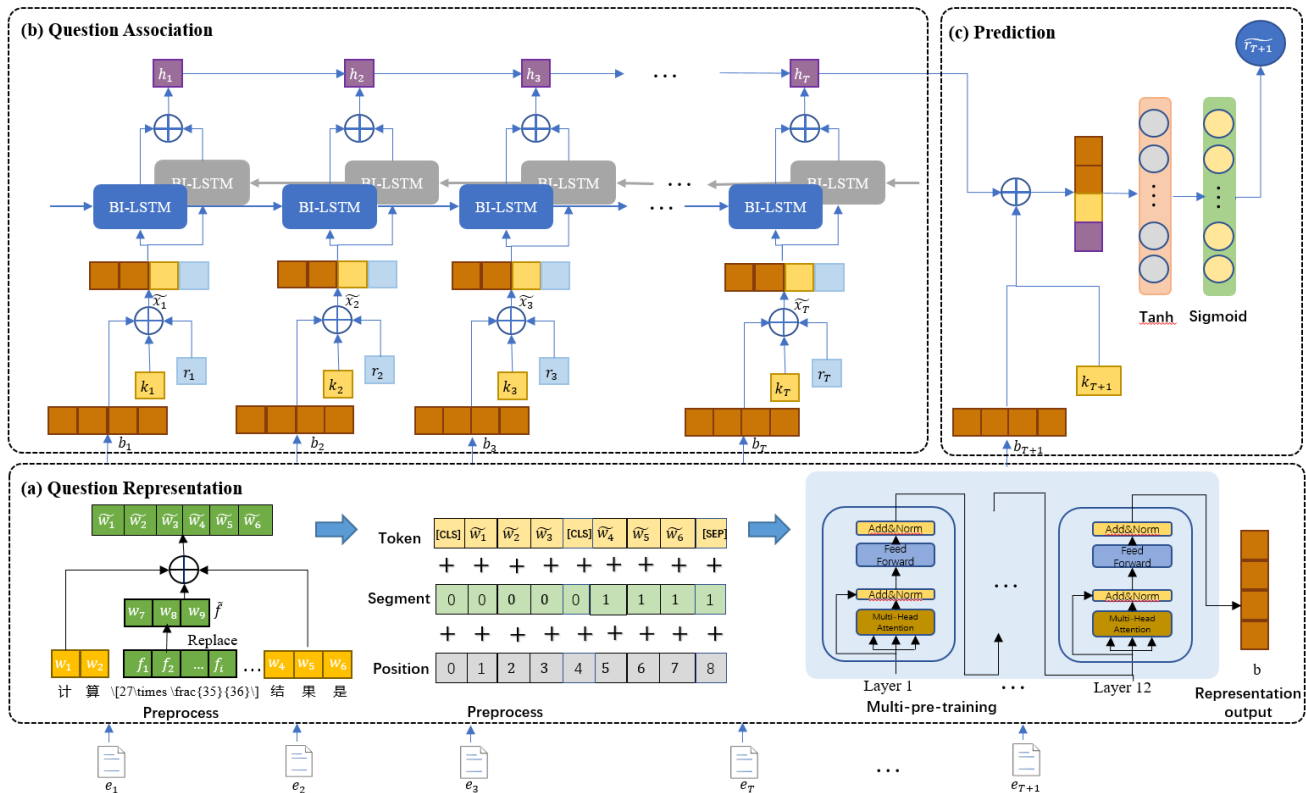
(b) Question Association

$h_1$ $h_2$ $h_3$ ... $h_T$

BI-LSTM BI-LSTM BI-LSTM ... BI-LSTM

BI-LSTM BI-LSTM BI-LSTM ... BI-LSTM

$\widetilde{x_1}$ $\widetilde{x_2}$ $\widetilde{x_3}$ $\widetilde{x_T}$

$k_1$ $r_1$ $k_2$ $r_2$ $k_3$ $r_3$ $k_T$ $r_T$

$b_1$ $b_2$ $b_3$ $b_T$

(c) Prediction

$\widetilde{r_{T+1}}$

Tanh Sigmoid

$k_{T+1}$

$b_{T+1}$

(a) Question Representation

$\widehat{w_1}$ $\widehat{w_2}$ $\widehat{w_3}$ $\widehat{w_4}$ $\widehat{w_5}$ $\widehat{w_6}$

$w_7$ $w_8$ $w_9$ $\tilde{f}$

Replace

$w_1$ $w_2$ $f_1$ $f_2$ ... $f_i$ ... $w_4$ $w_5$ $w_6$

计 算 \[27\times \frac{35}{36}\] 结 果 是

Preprocess

Token [CLS] $\widehat{w_1}$ $\widehat{w_2}$ $\widehat{w_3}$ [CLS] $\widehat{w_4}$ $\widehat{w_5}$ $\widehat{w_6}$ [SEP]

+ + + + + + + + +

Segment 0 0 0 0 0 1 1 1 1

+ + + + + + + + +

Position 0 1 2 3 4 5 6 7 8

Preprocess

Add&Norm
Feed Forward
Add&Norm
Multi-Head Attention

...

Add&Norm
Feed Forward
Add&Norm
Multi-Head Attention

Layer 1 ... Layer 12

Multi-pre-training

b

Representation output

$e_1$ $e_2$ $e_3$ $e_T$ ... $e_{T+1}$